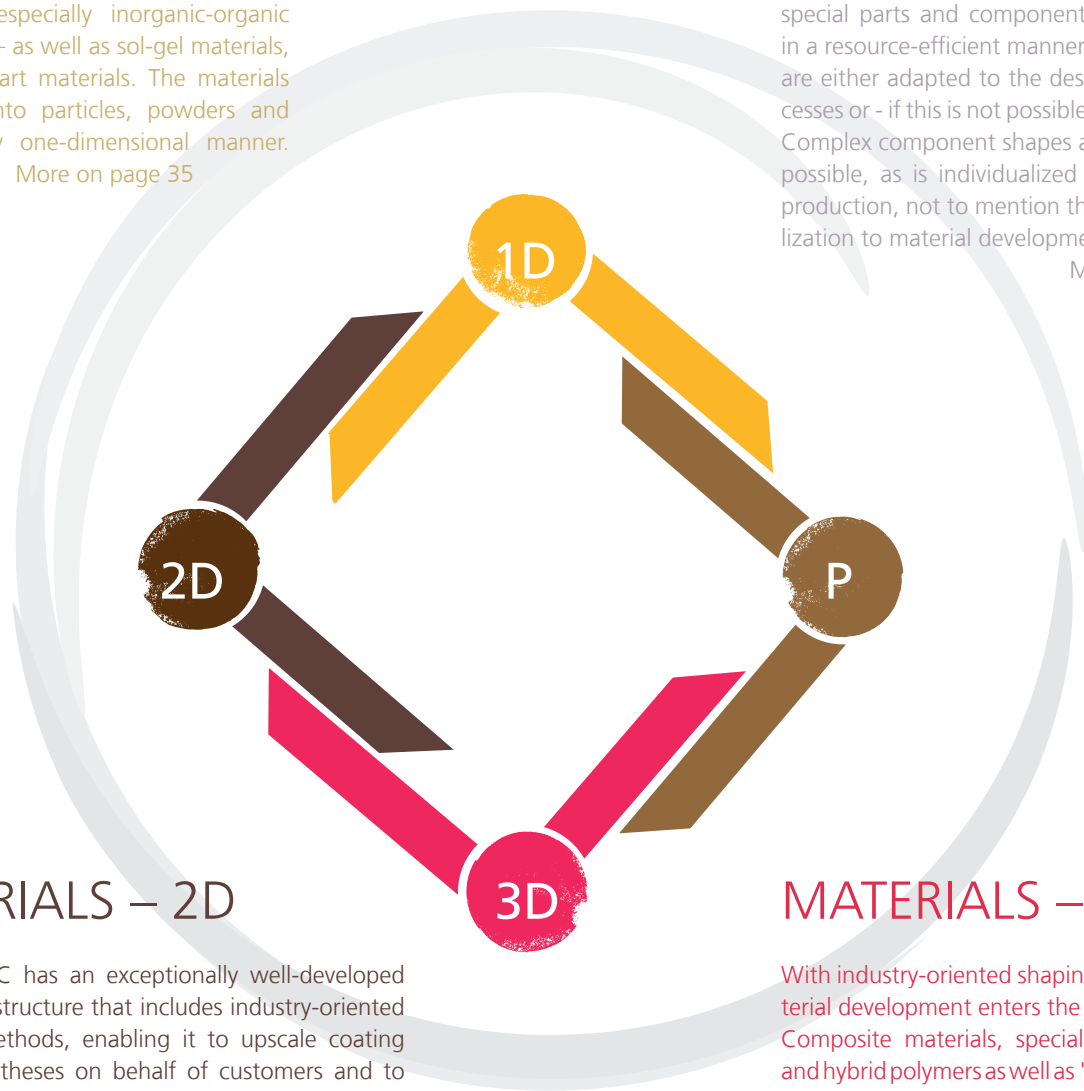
especially inorganic-organic – as well as sol-gel materials, art materials. The materials nto particles, powders and y one-dimensional manner. More on page 35

special parts and component in a resource-efficient manner are either adapted to the des cesses or - if this is not possible Complex component shapes a possible, as is individualized production, not to mention th lization to material developme M

1D

2D

P

3D

RIALS – 2D

C has an exceptionally well-developed structure that includes industry-oriented ethods, enabling it to upscale coating theses on behalf of customers and to

MATERIALS –

With industry-oriented shapin terial development enters the Composite materials, special and hybrid polymers as well as '